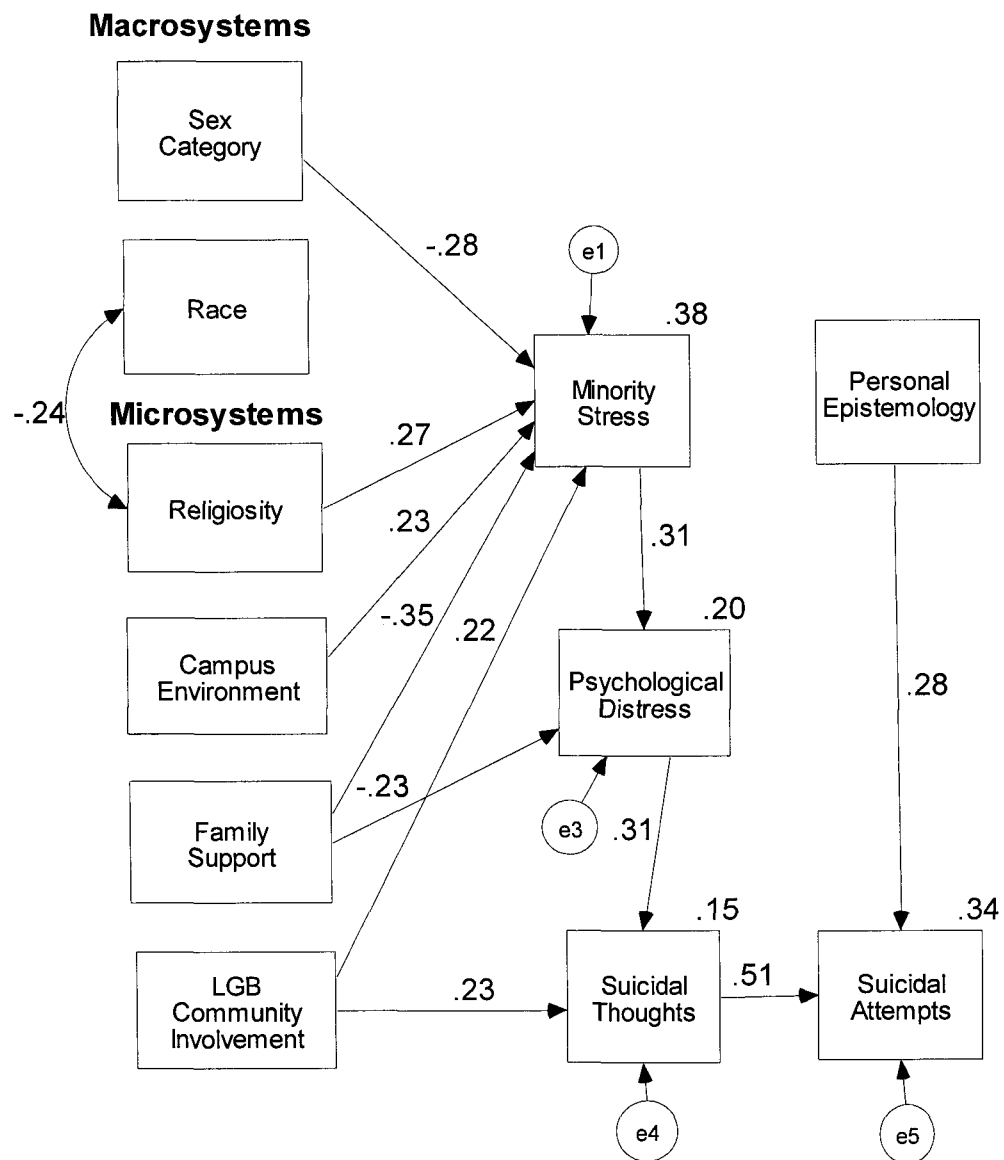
Macrosystems

Sex Category

-.28

e1

.38

Race

Minority Stress

Personal Epistemology

-.24

Microsystems

.27

Religiosity

.23

.31

.20

-.35

.22

Campus Environment

Psychological Distress

.28

-.23

Family Support

e3

.31

.15

.34

LGB Community Involvement

.23

Suicidal Thoughts

.51

Suicidal Attempts

e4

e5